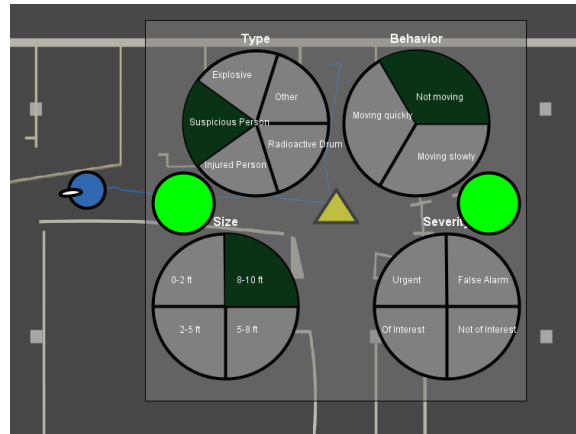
Type

Explosive

Other

Suspicious Person

Radioactive Drum

Injured Person

Behavior

Not moving

Moving quickly

Moving slowly

Size

0-2 ft

8-10 ft

2-5 ft

5-8 ft

Severi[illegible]

Urgent

False Alarm

Of Interest

Not of Interest